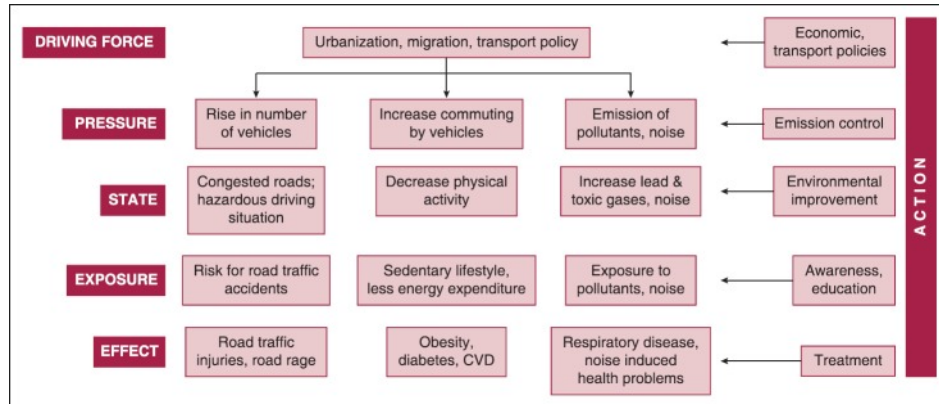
DRIVING FORCE

Urbanization, migration, transport policy

Economic, transport policies

PRESSURE

Rise in number of vehicles

Increase commuting by vehicles

Emission of pollutants, noise

Emission control

STATE

Congested roads; hazardous driving situation

Decrease physical activity

Increase lead & toxic gases, noise

Environmental improvement

EXPOSURE

Risk for road traffic accidents

Sedentary lifestyle, less energy expenditure

Exposure to pollutants, noise

Awareness, education

EFFECT

Road traffic injuries, road rage

Obesity, diabetes, CVD

Respiratory disease, noise induced health problems

Treatment

ACTION